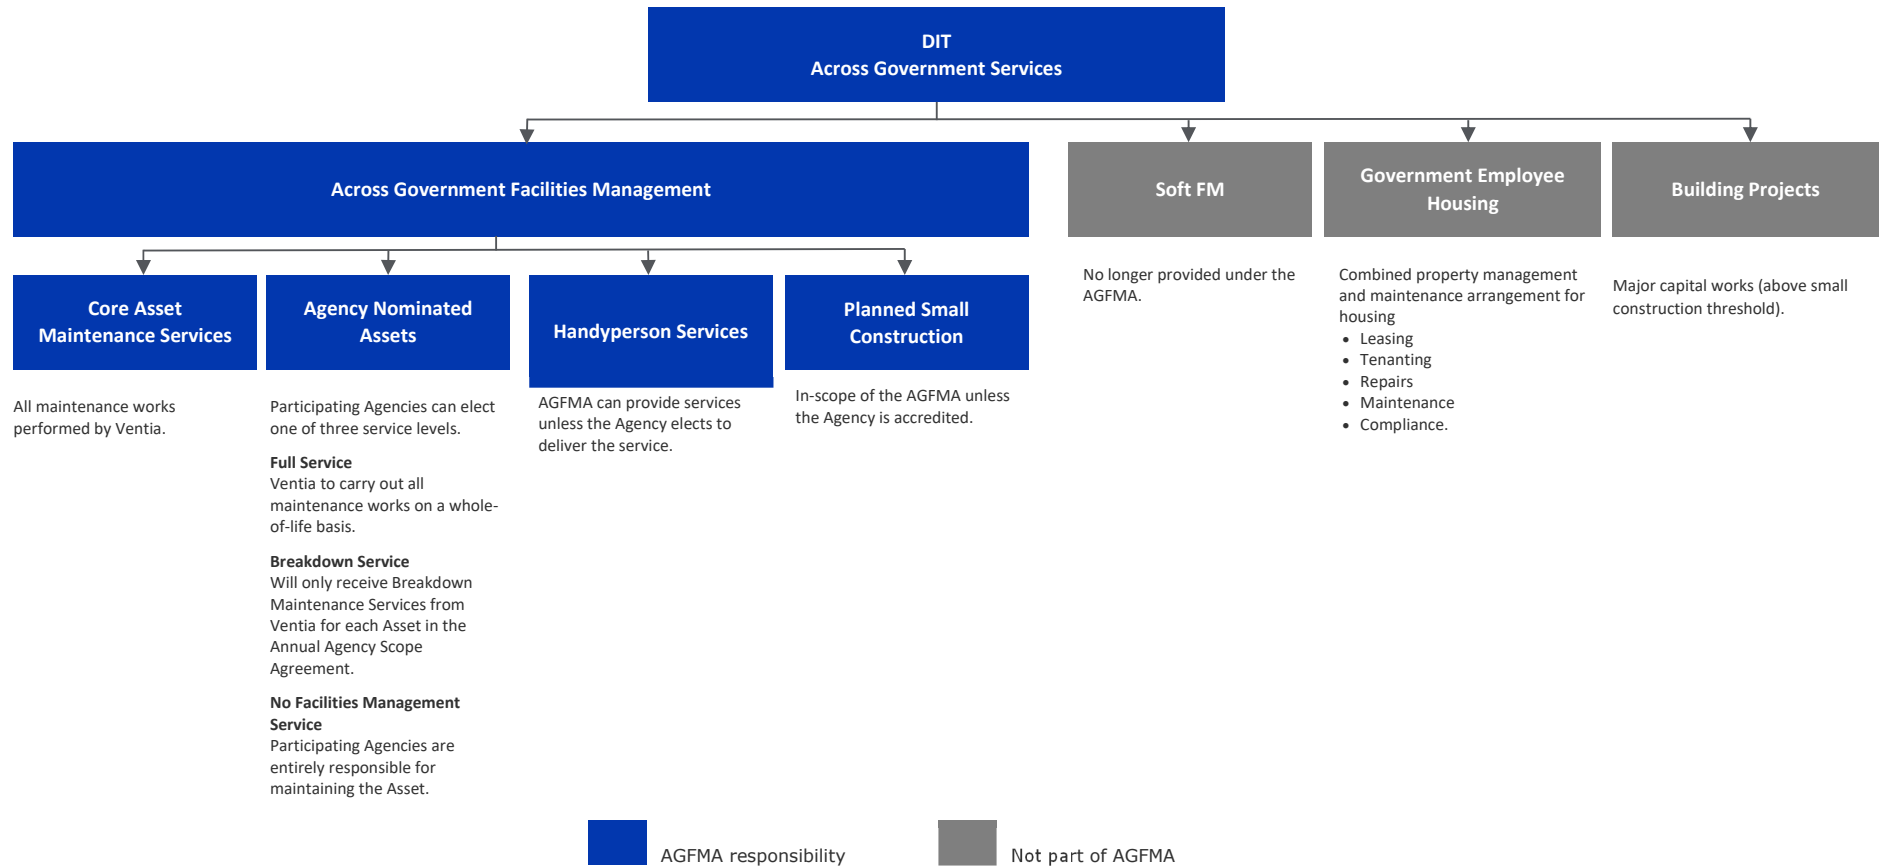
DIT
Across Government Services

Across Government Facilities Management

Soft FM

Government Employee Housing

Building Projects

Core Asset Maintenance Services

Agency Nominated Assets

Handyperson Services

Planned Small Construction

All maintenance works performed by Ventia.

Participating Agencies can elect one of three service levels.

**Full Service**
Ventia to carry out all maintenance works on a whole-of-life basis.

**Breakdown Service**
Will only receive Breakdown Maintenance Services from Ventia for each Asset in the Annual Agency Scope Agreement.

**No Facilities Management Service**
Participating Agencies are entirely responsible for maintaining the Asset.

AGFMA can provide services unless the Agency elects to deliver the service.

In-scope of the AGFMA unless the Agency is accredited.

No longer provided under the AGFMA.

Combined property management and maintenance arrangement for housing
- Leasing
- Tenanting
- Repairs
- Maintenance
- Compliance.

Major capital works (above small construction threshold).

AGFMA responsibility

Not part of AGFMA